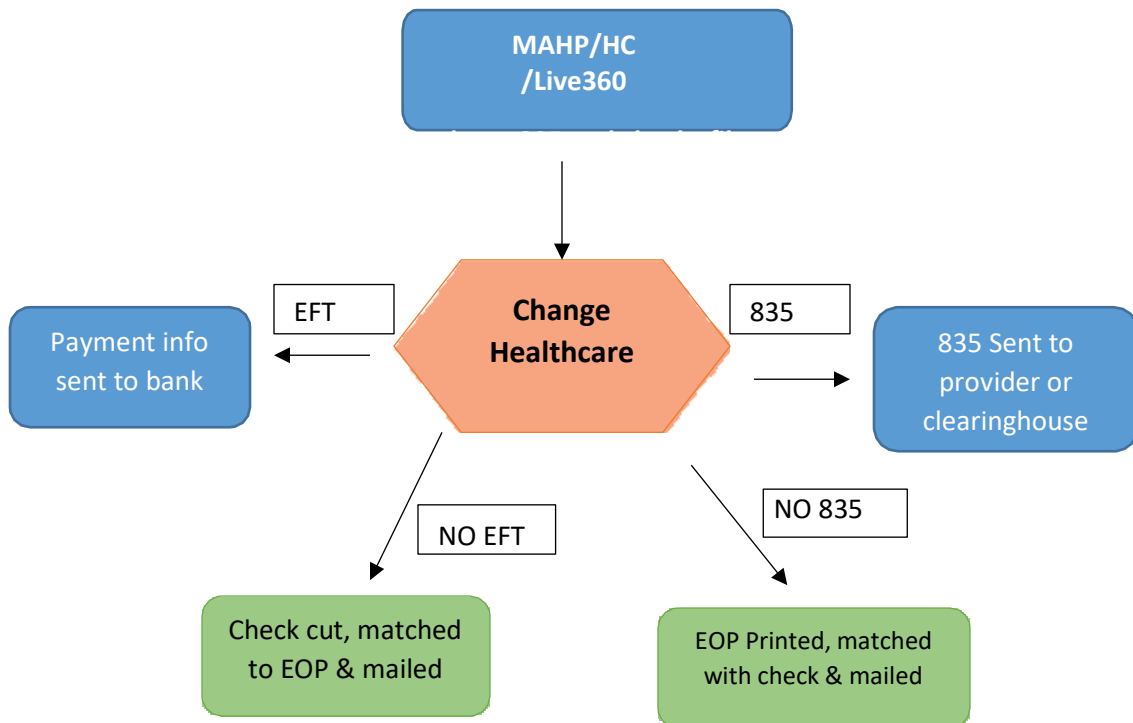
MAHP/HC
/Live360
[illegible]

Change Healthcare

EFT

Payment info sent to bank

835

835 Sent to provider or clearinghouse

NO EFT

NO 835

Check cut, matched to EOP & mailed

EOP Printed, matched with check & mailed